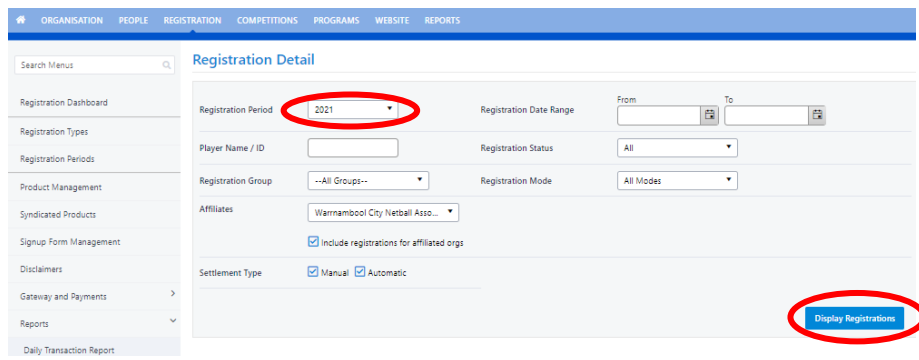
ORGANISATION PEOPLE REGISTRATION COMPETITIONS PROGRAMS WEBSITE REPORTS

Search Menus

Registration Dashboard
Registration Types
Registration Periods
Product Management
Syndicated Products
Signup Form Management
Disclaimers
Gateway and Payments
Reports
Daily Transaction Report

Registration Detail

| | | | |
|---|---|---|---|
| Registration Period | 2021 | Registration Date Range | From To |
| Player Name / ID | | Registration Status | All |
| Registration Group | --All Groups-- | Registration Mode | All Modes |
| Affiliates | Warrnambool City Netball Asso... | | |

Include registrations for affiliated orgs

Settlement Type Manual Automatic

Display Registrations